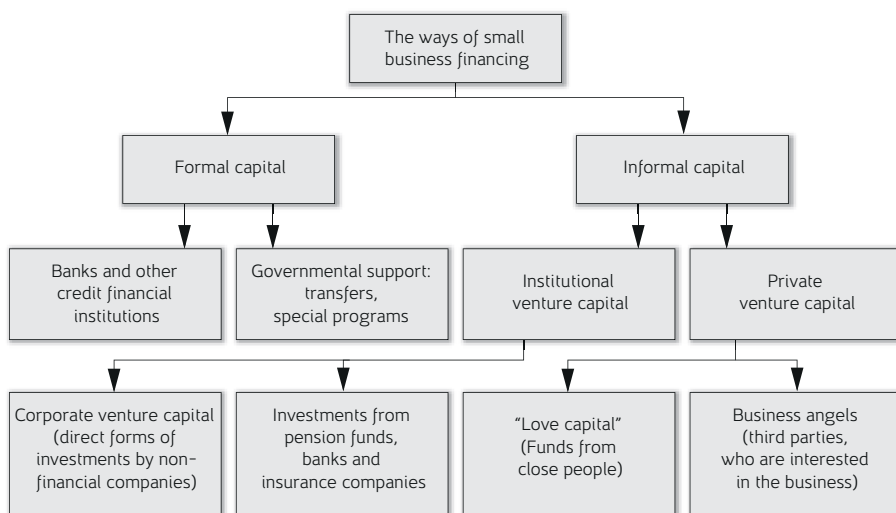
The ways of small business financing

Formal capital

Informal capital

Banks and other credit financial institutions

Governmental support: transfers, special programs

Institutional venture capital

Private venture capital

Corporate venture capital (direct forms of investments by non-financial companies)

Investments from pension funds, banks and insurance companies

"Love capital" (Funds from close people)

Business angels (third parties, who are interested in the business)